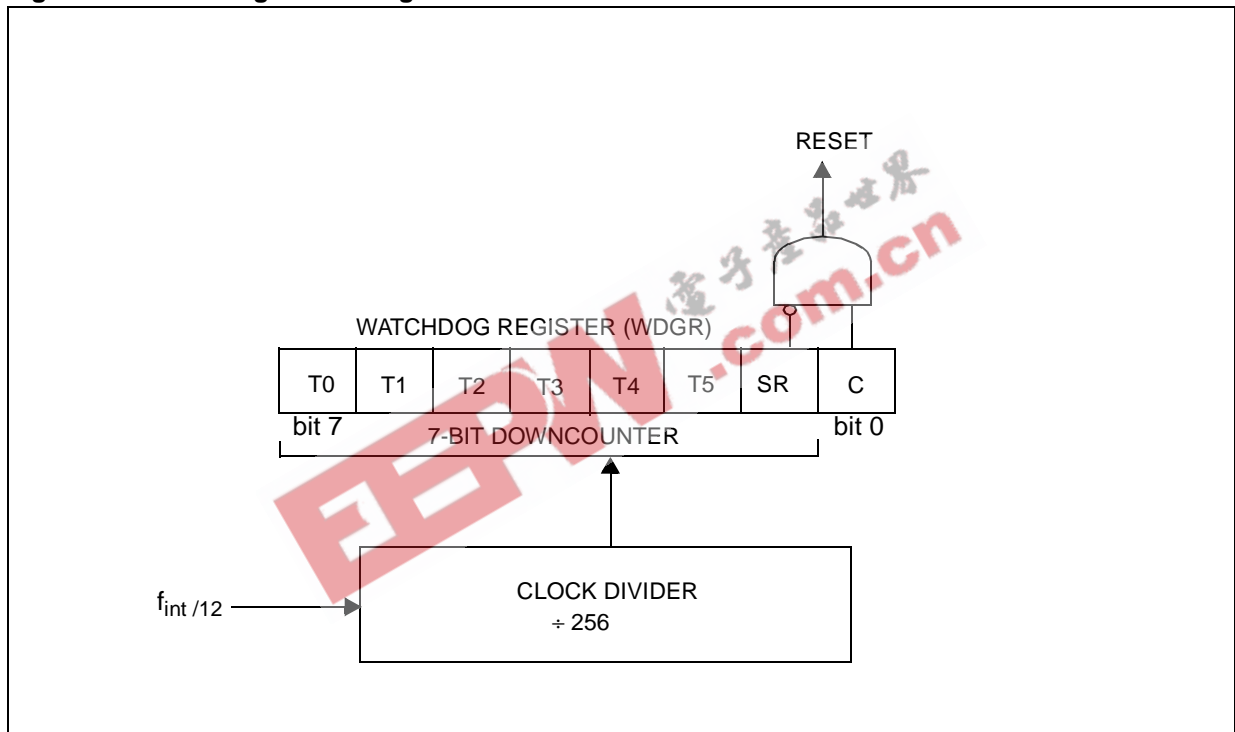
RESET

电子产品世界

EEPW.com.cn

WATCHDOG REGISTER (WDGR)

| T0 | T1 | T2 | T3 | T4 | T5 | SR | C |
|---|---|---|---|---|---|---|---|

bit 7

7-BIT DOWNCOUNTER

bit 0

$f_{int /12}$

CLOCK DIVIDER
÷ 256